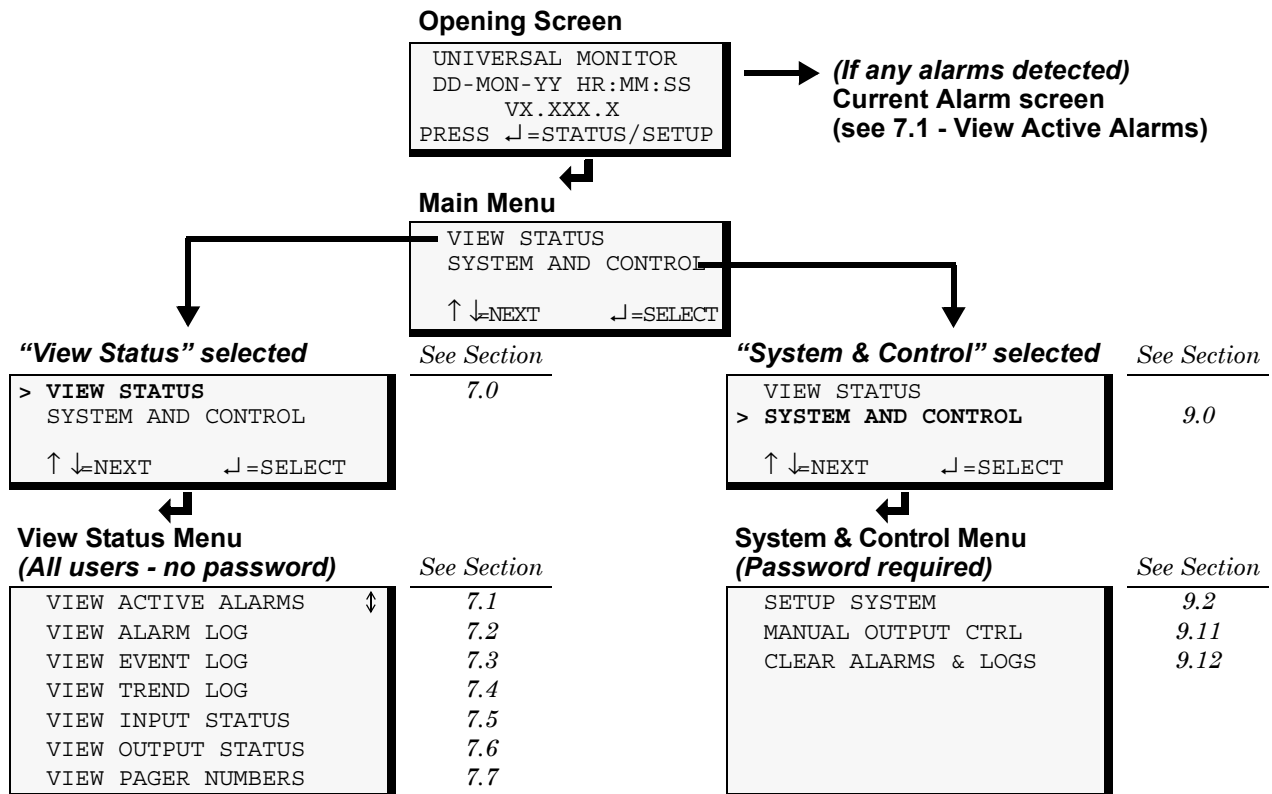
**Opening Screen**

UNIVERSAL MONITOR
DD-MON-YY HR:MM:SS
VX.XXX.X
PRESS ↵=STATUS/SETUP

*(If any alarms detected)*
**Current Alarm screen**
**(see 7.1 - View Active Alarms)**

**Main Menu**

VIEW STATUS
SYSTEM AND CONTROL
↑ ↓=NEXT ↵=SELECT

*"View Status" selected* — *See Section*

> **VIEW STATUS** — *7.0*
SYSTEM AND CONTROL
↑ ↓=NEXT ↵=SELECT

*"System & Control" selected* — *See Section*

VIEW STATUS
> **SYSTEM AND CONTROL** — *9.0*
↑ ↓=NEXT ↵=SELECT

**View Status Menu**
***(All users - no password)*** — *See Section*

| | |
|---|---|
| VIEW ACTIVE ALARMS ↕ | *7.1* |
| VIEW ALARM LOG | *7.2* |
| VIEW EVENT LOG | *7.3* |
| VIEW TREND LOG | *7.4* |
| VIEW INPUT STATUS | *7.5* |
| VIEW OUTPUT STATUS | *7.6* |
| VIEW PAGER NUMBERS | *7.7* |

**System & Control Menu**
***(Password required)*** — *See Section*

| | |
|---|---|
| SETUP SYSTEM | *9.2* |
| MANUAL OUTPUT CTRL | *9.11* |
| CLEAR ALARMS & LOGS | *9.12* |